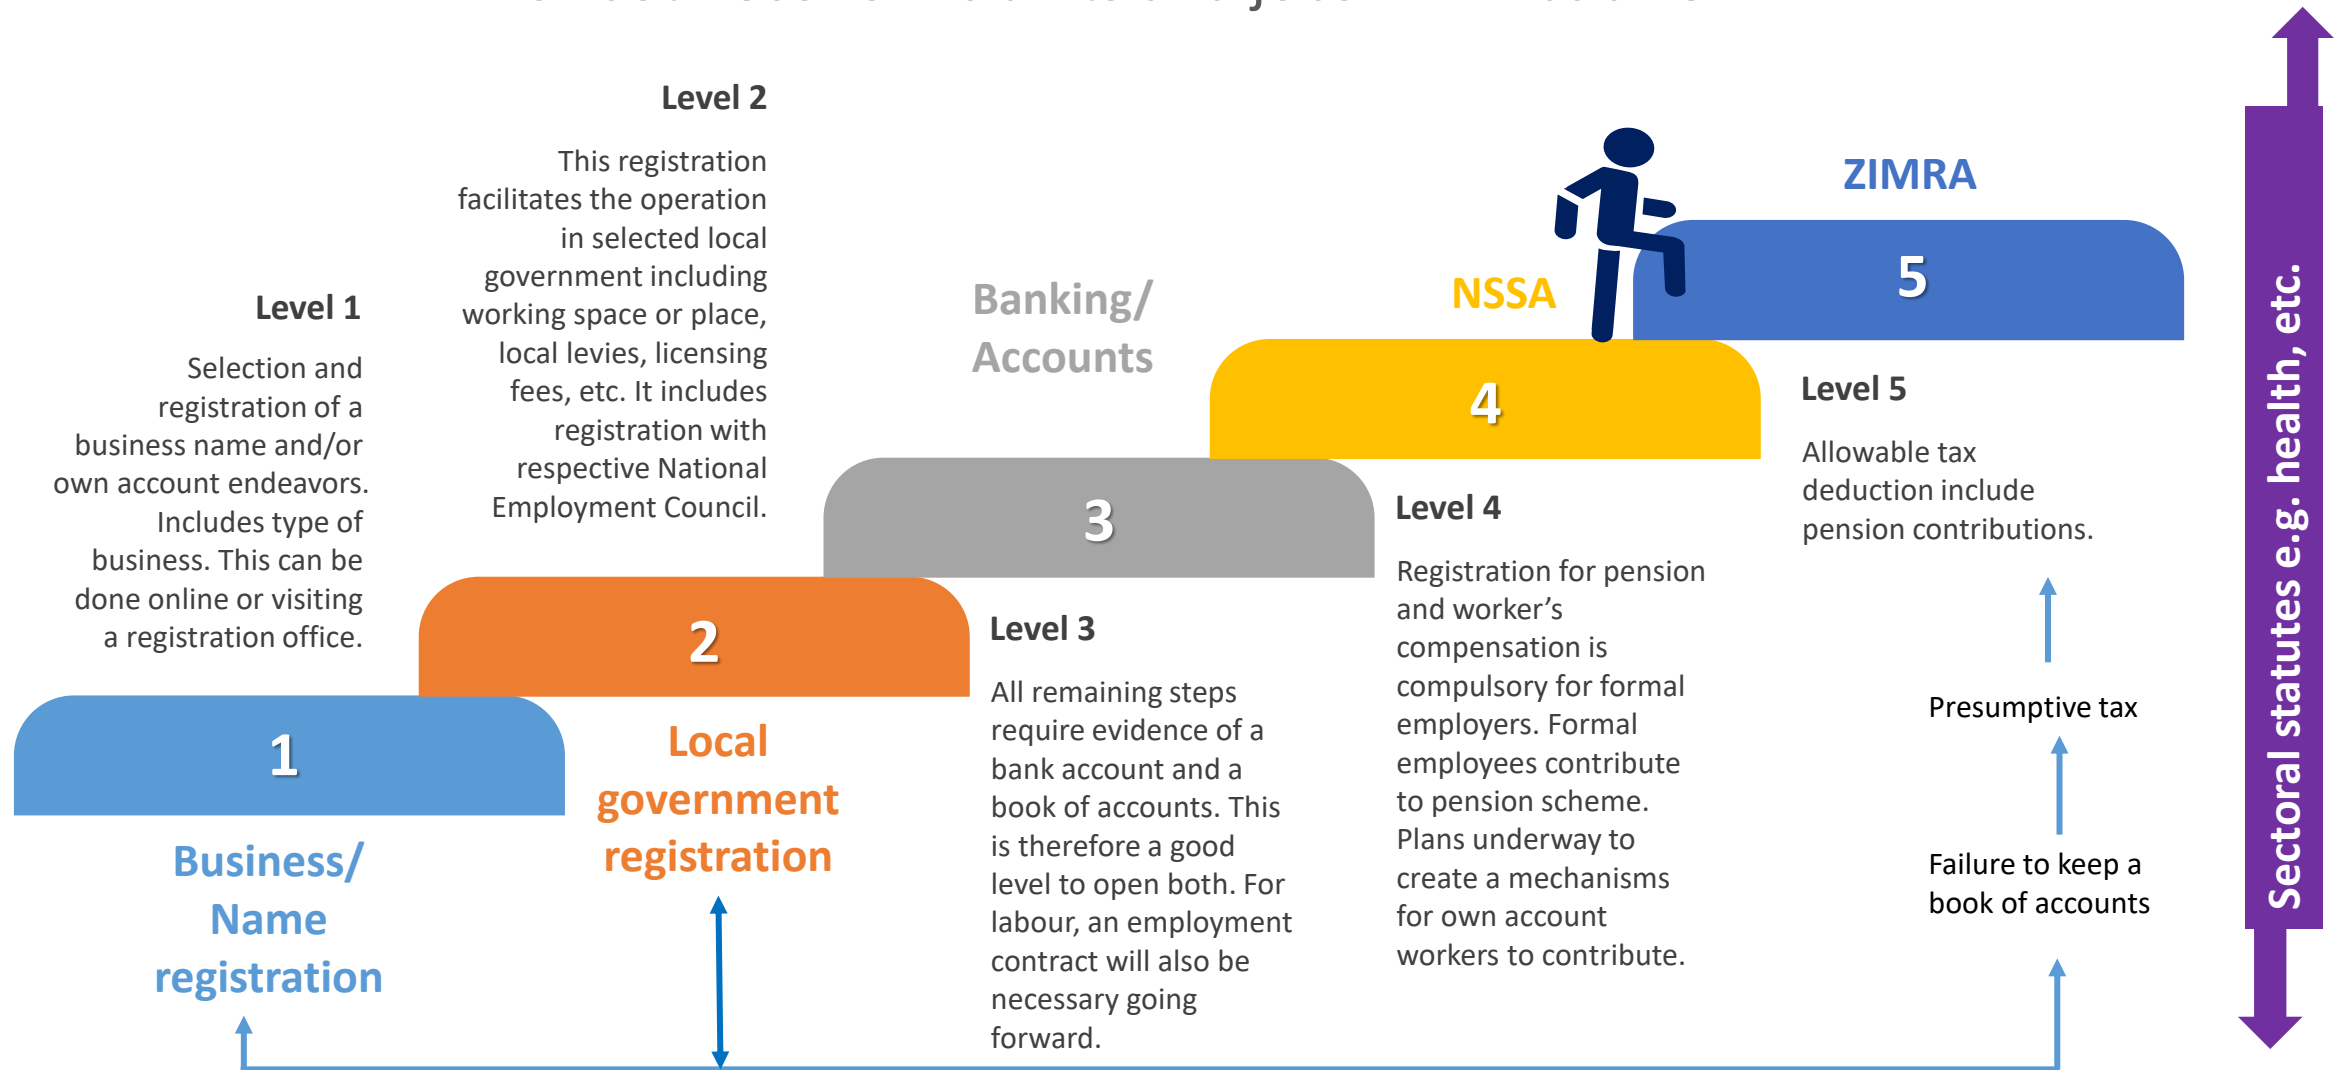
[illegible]

Level 2

This registration facilitates the operation in selected local government including working space or place, local levies, licensing fees, etc. It includes registration with respective National Employment Council.

Level 1

Selection and registration of a business name and/or own account endeavors. Includes type of business. This can be done online or visiting a registration office.

1

Business/ Name registration

2

Local government registration

3

Banking/ Accounts

Level 3

All remaining steps require evidence of a bank account and a book of accounts. This is therefore a good level to open both. For labour, an employment contract will also be necessary going forward.

4

NSSA

Level 4

Registration for pension and worker's compensation is compulsory for formal employers. Formal employees contribute to pension scheme. Plans underway to create a mechanisms for own account workers to contribute.

5

ZIMRA

Level 5

Allowable tax deduction include pension contributions.

Presumptive tax

Failure to keep a book of accounts

Sectoral statutes e.g. health, etc.